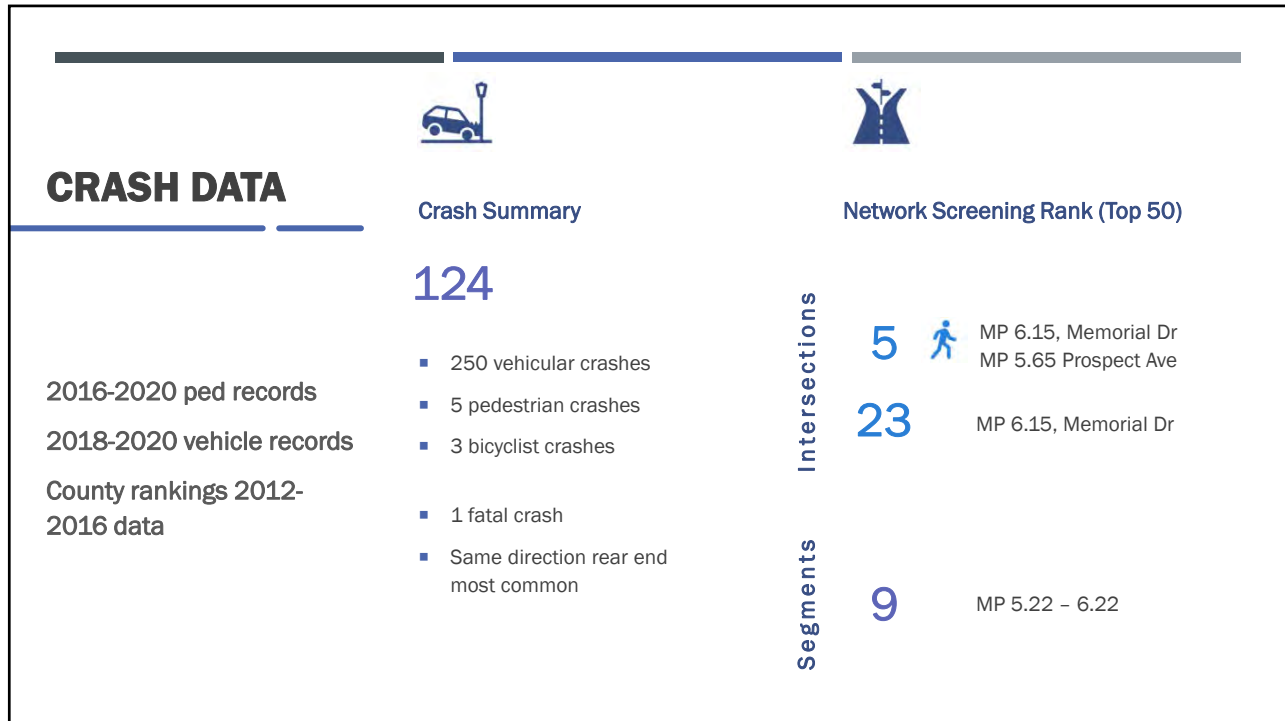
CRASH DATA

2016-2020 ped records

2018-2020 vehicle records

County rankings 2012-2016 data

Crash Summary

124

- 250 vehicular crashes
- 5 pedestrian crashes
- 3 bicyclist crashes

- 1 fatal crash
- Same direction rear end most common

Network Screening Rank (Top 50)

Intersections

5 MP 6.15, Memorial Dr
MP 5.65 Prospect Ave

23 MP 6.15, Memorial Dr

Segments

9 MP 5.22 – 6.22